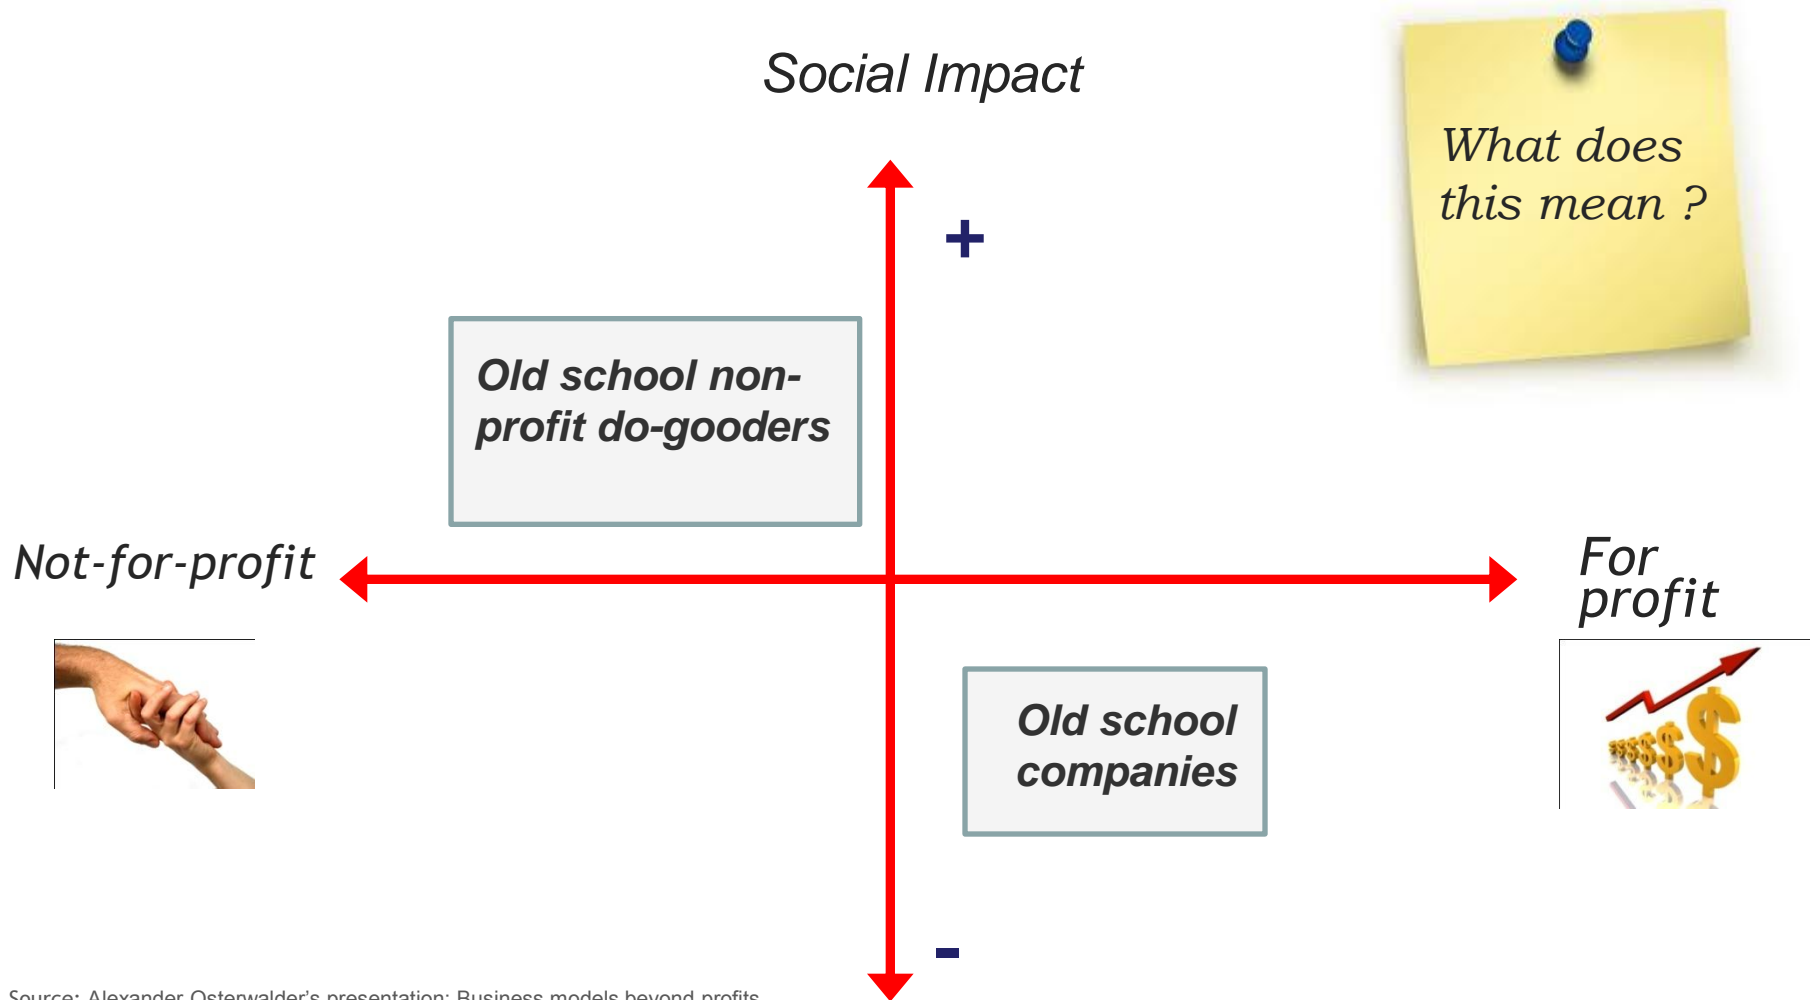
Social Impact

What does this mean ?

+

Old school non-profit do-gooders

Not-for-profit

For profit

Old school companies

-

Source: Alexander Osterwalder's presentation: Business models beyond profits